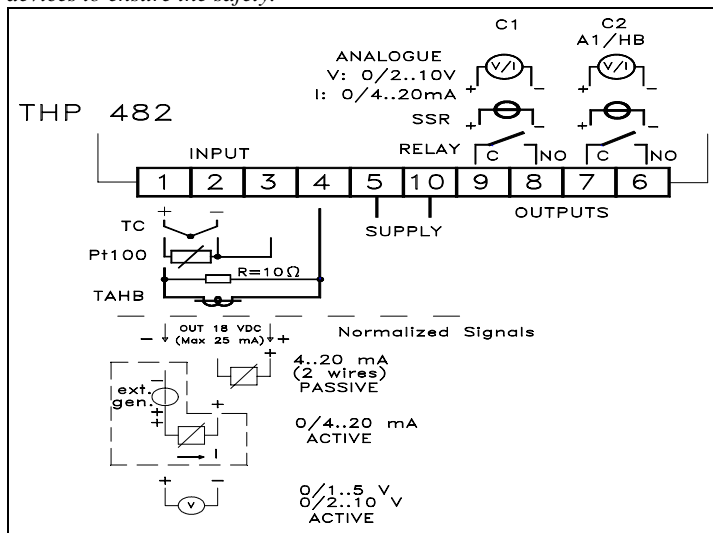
devices to ensure the safety.

THP 482

ANALOGUE
V: 0/2..10V
I: 0/4..20mA

C1

C2
A1/HB

SSR

RELAY

C NO C NO

INPUT

| 1 | 2 | 3 | 4 | 5 | 10 | 9 | 8 | 7 | 6 |
|---|---|---|---|---|---|---|---|---|---|

OUTPUTS

SUPPLY

TC

Pt100

R=10Ω

TAHB

OUT 18 VDC
(Max 25 mA)

Normalized Signals

4..20 mA
(2 wires)
PASSIVE

ext.
gen.

0/4..20 mA
ACTIVE

I

0/1..5 V
0/2..10 V
ACTIVE

V